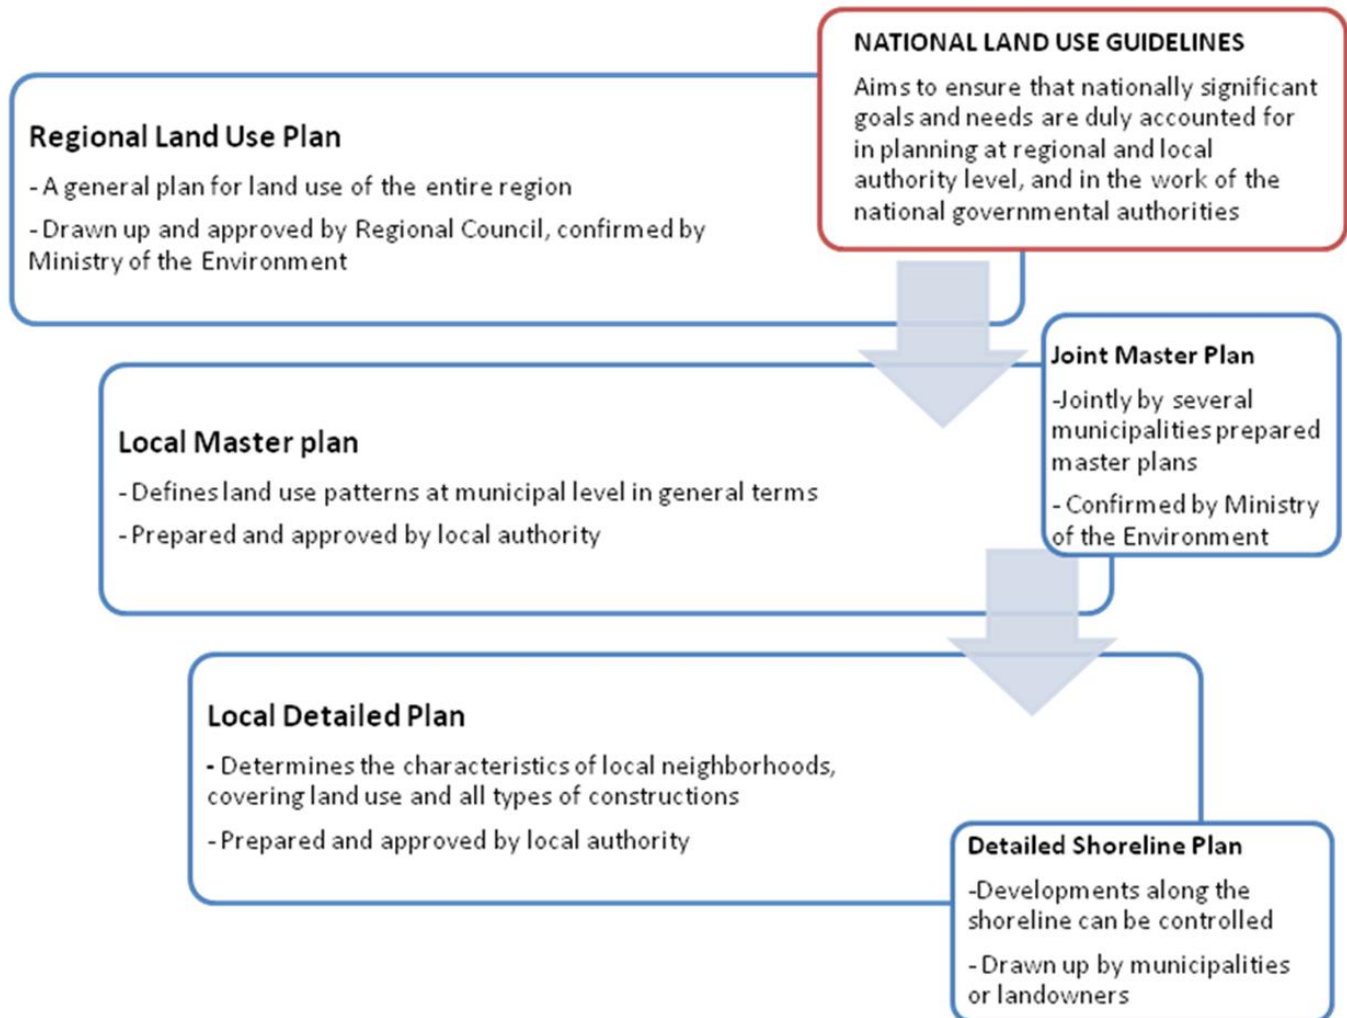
NATIONAL LAND USE GUIDELINES

Aims to ensure that nationally significant goals and needs are duly accounted for in planning at regional and local authority level, and in the work of the national governmental authorities

Regional Land Use Plan

- A general plan for land use of the entire region

- Drawn up and approved by Regional Council, confirmed by Ministry of the Environment

Joint Master Plan

-Jointly by several municipalities prepared master plans

- Confirmed by Ministry of the Environment

Local Master plan

- Defines land use patterns at municipal level in general terms

- Prepared and approved by local authority

Local Detailed Plan

- Determines the characteristics of local neighborhoods, covering land use and all types of constructions

- Prepared and approved by local authority

Detailed Shoreline Plan

-Developments along the shoreline can be controlled

- Drawn up by municipalities or landowners